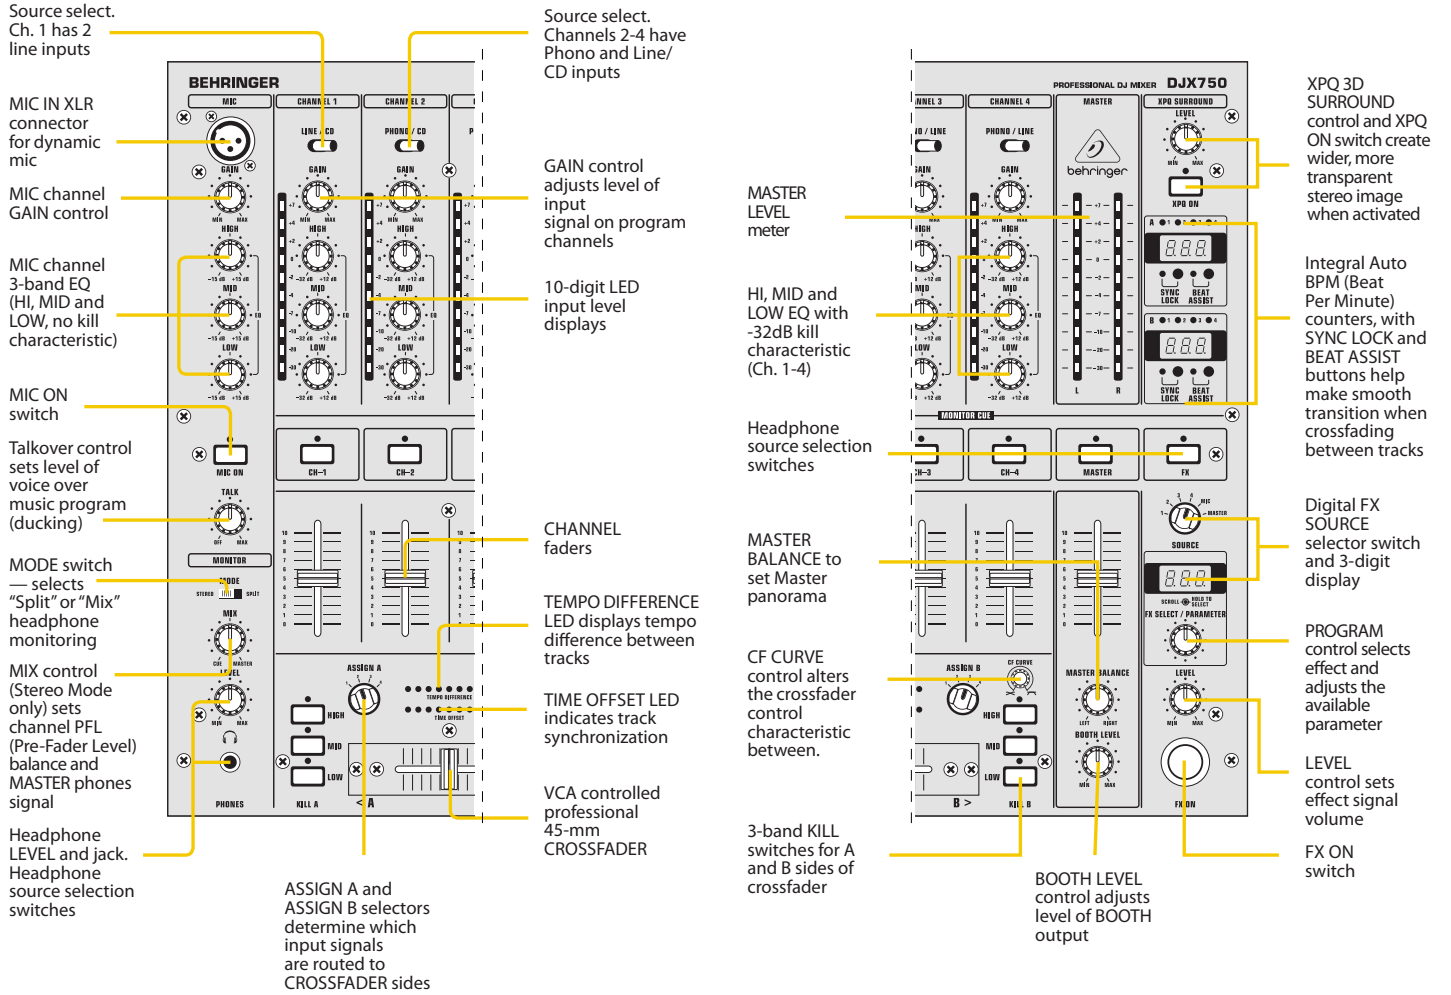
Source select. Ch. 1 has 2 line inputs

MIC IN XLR connector for dynamic mic

MIC channel GAIN control

MIC channel 3-band EQ (HI, MID and LOW, no kill characteristic)

MIC ON switch

Talkover control sets level of voice over music program (ducking)

MODE switch — selects "Split" or "Mix" headphone monitoring

MIX control (Stereo Mode only) sets channel PFL (Pre-Fader Level) balance and MASTER phones signal

Headphone LEVEL and jack. Headphone source selection switches

ASSIGN A and ASSIGN B selectors determine which input signals are routed to CROSSFADER sides

Source select. Channels 2-4 have Phono and Line/ CD inputs

GAIN control adjusts level of input signal on program channels

10-digit LED input level displays

CHANNEL faders

TEMPO DIFFERENCE LED displays tempo difference between tracks

TIME OFFSET LED indicates track synchronization

VCA controlled professional 45-mm CROSSFADER

BEHRINGER
MIC
CHANNEL 1
CHANNEL 2
LINE / CD
PHONO / CD
GAIN
MIN MAX
HIGH
MID
LOW
MIC ON
TALK
OFF MAX
MONITOR
MODE
STEREO SPLIT
MIX
CUE MASTER
LEVEL
PHONES
CH-1
CH-2
ASSIGN A
HIGH
MID
LOW
KILL A
TEMPO DIFFERENCE
TIME OFFSET
< A

MASTER LEVEL meter

HI, MID and LOW EQ with -32dB kill characteristic (Ch. 1-4)

Headphone source selection switches

MASTER BALANCE to set Master panorama

CF CURVE control alters the crossfader control characteristics between.

3-band KILL switches for A and B sides of crossfader

BOOTH LEVEL control adjusts level of BOOTH output

PROFESSIONAL DJ MIXER DJX750
CHANNEL 3
CHANNEL 4
MASTER
XPQ SURROUND
PHONO / LINE
behringer
LEVEL
XPQ ON
SYNC LOCK
BEAT ASSIST
MONITOR CUE
CH-3
CH-4
MASTER
FX
MIC
MASTER
SOURCE
SCROLL HOLD TO SELECT
FX SELECT / PARAMETER
ASSIGN B
CF CURVE
MASTER BALANCE
LEFT RIGHT
BOOTH LEVEL
KILL B
B >
FX ON

XPQ 3D SURROUND control and XPQ ON switch create wider, more transparent stereo image when activated

Integral Auto BPM (Beat Per Minute) counters, with SYNC LOCK and BEAT ASSIST buttons help make smooth transition when crossfading between tracks

Digital FX SOURCE selector switch and 3-digit display

PROGRAM control selects effect and adjusts the available parameter

LEVEL control sets effect signal volume

FX ON switch